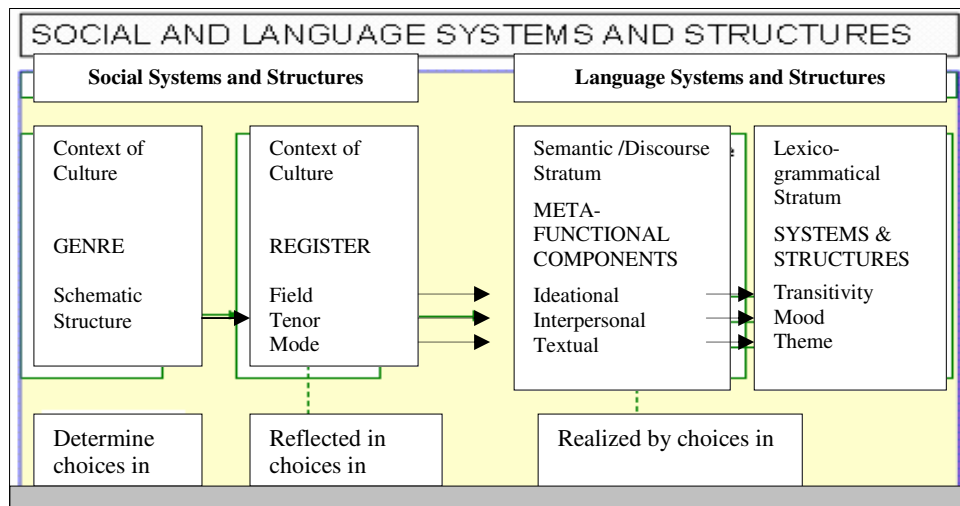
SOCIAL AND LANGUAGE SYSTEMS AND STRUCTURES

Social Systems and Structures

Language Systems and Structures

Context of Culture

GENRE

Schematic Structure

Context of Culture

REGISTER

Field
Tenor
Mode

Semantic /Discourse Stratum

METAFUNCTIONAL COMPONENTS

Ideational
Interpersonal
Textual

Lexicogrammatical Stratum

SYSTEMS & STRUCTURES

Transitivity
Mood
Theme

Determine choices in

Reflected in choices in

Realized by choices in